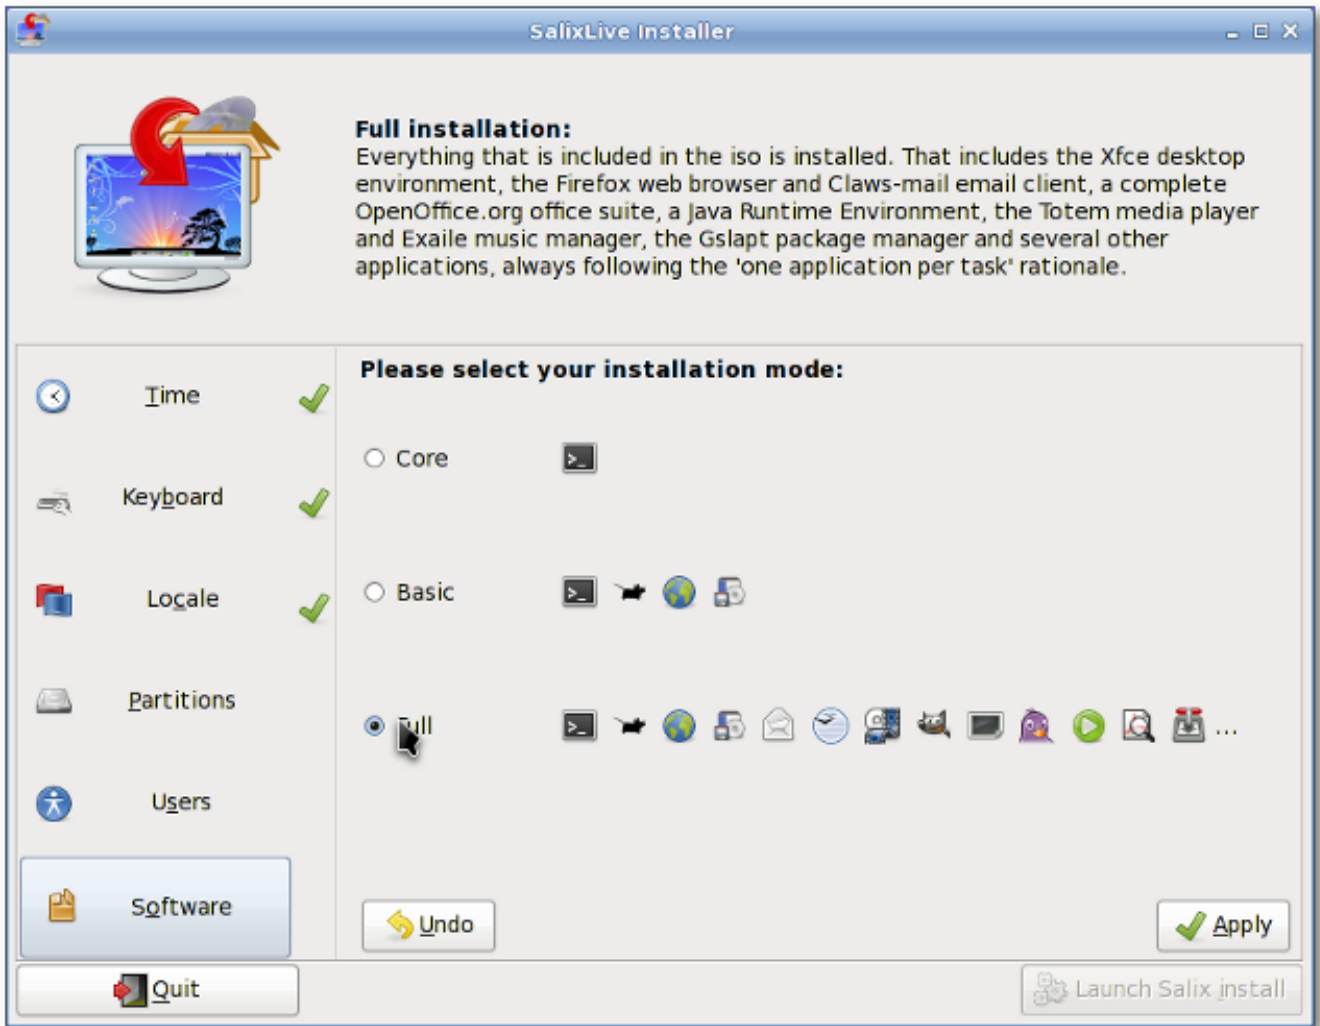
SalixLive Installer

**Full installation:**
Everything that is included in the iso is installed. That includes the Xfce desktop environment, the Firefox web browser and Claws-mail email client, a complete OpenOffice.org office suite, a Java Runtime Environment, the Totem media player and Exaile music manager, the Gslapt package manager and several other applications, always following the 'one application per task' rationale.

Time

Keyboard

Locale

Partitions

Users

Software

Please select your installation mode:

Core

Basic

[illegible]ull ...

Undo

Apply

Quit

Launch Salix install